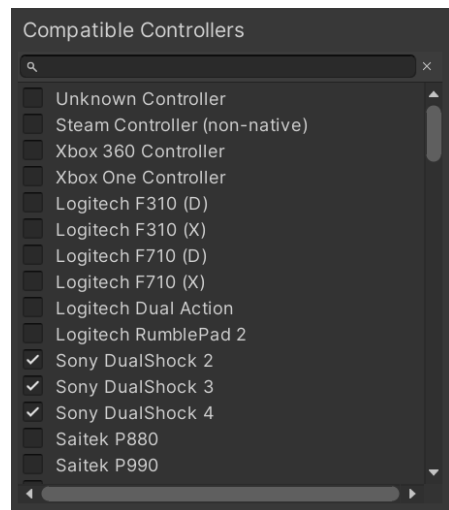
Compatible Controllers

×

Unknown Controller
Steam Controller (non-native)
Xbox 360 Controller
Xbox One Controller
Logitech F310 (D)
Logitech F310 (X)
Logitech F710 (D)
Logitech F710 (X)
Logitech Dual Action
Logitech RumblePad 2
✓ Sony DualShock 2
✓ Sony DualShock 3
✓ Sony DualShock 4
Saitek P880
Saitek P990